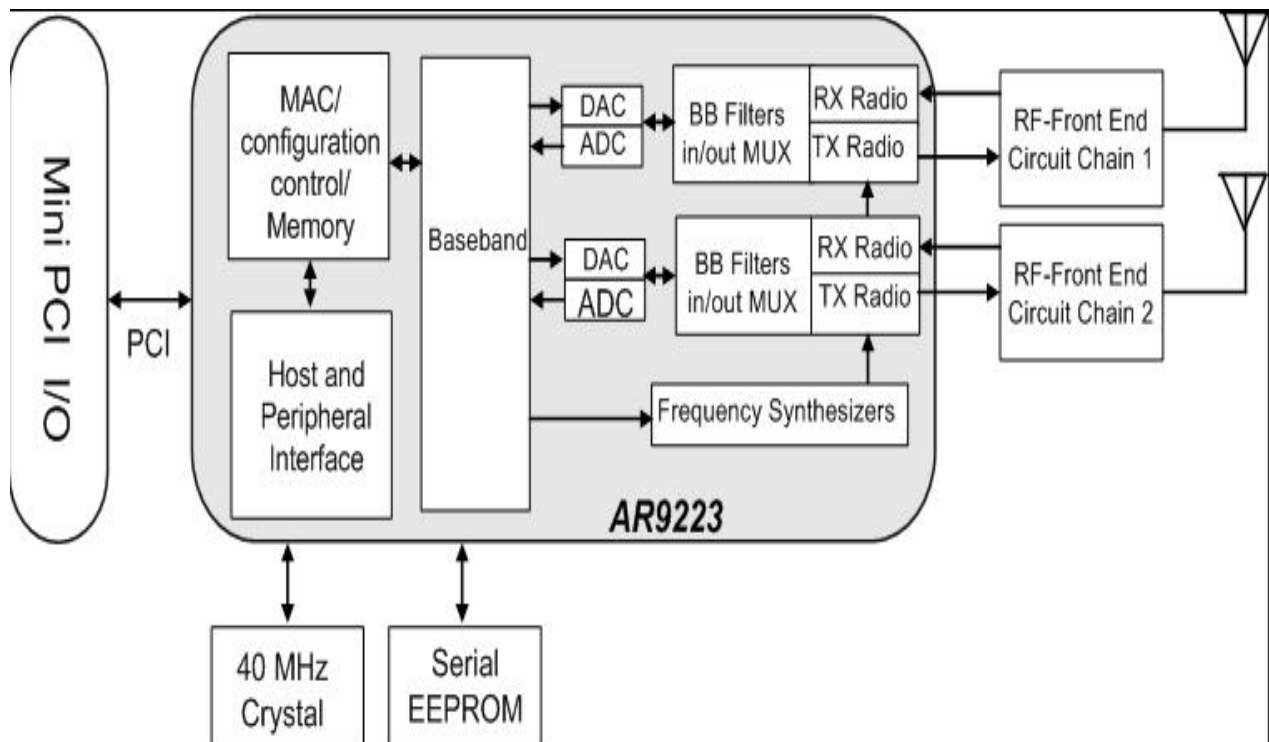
Mini PCI I/O

PCI

MAC/ configuration control/ Memory

Host and Peripheral Interface

Baseband

DAC

ADC

BB Filters in/out MUX

RX Radio

TX Radio

DAC

ADC

BB Filters in/out MUX

RX Radio

TX Radio

Frequency Synthesizers

RF-Front End Circuit Chain 1

RF-Front End Circuit Chain 2

AR9223

40 MHz Crystal

Serial EEPROM